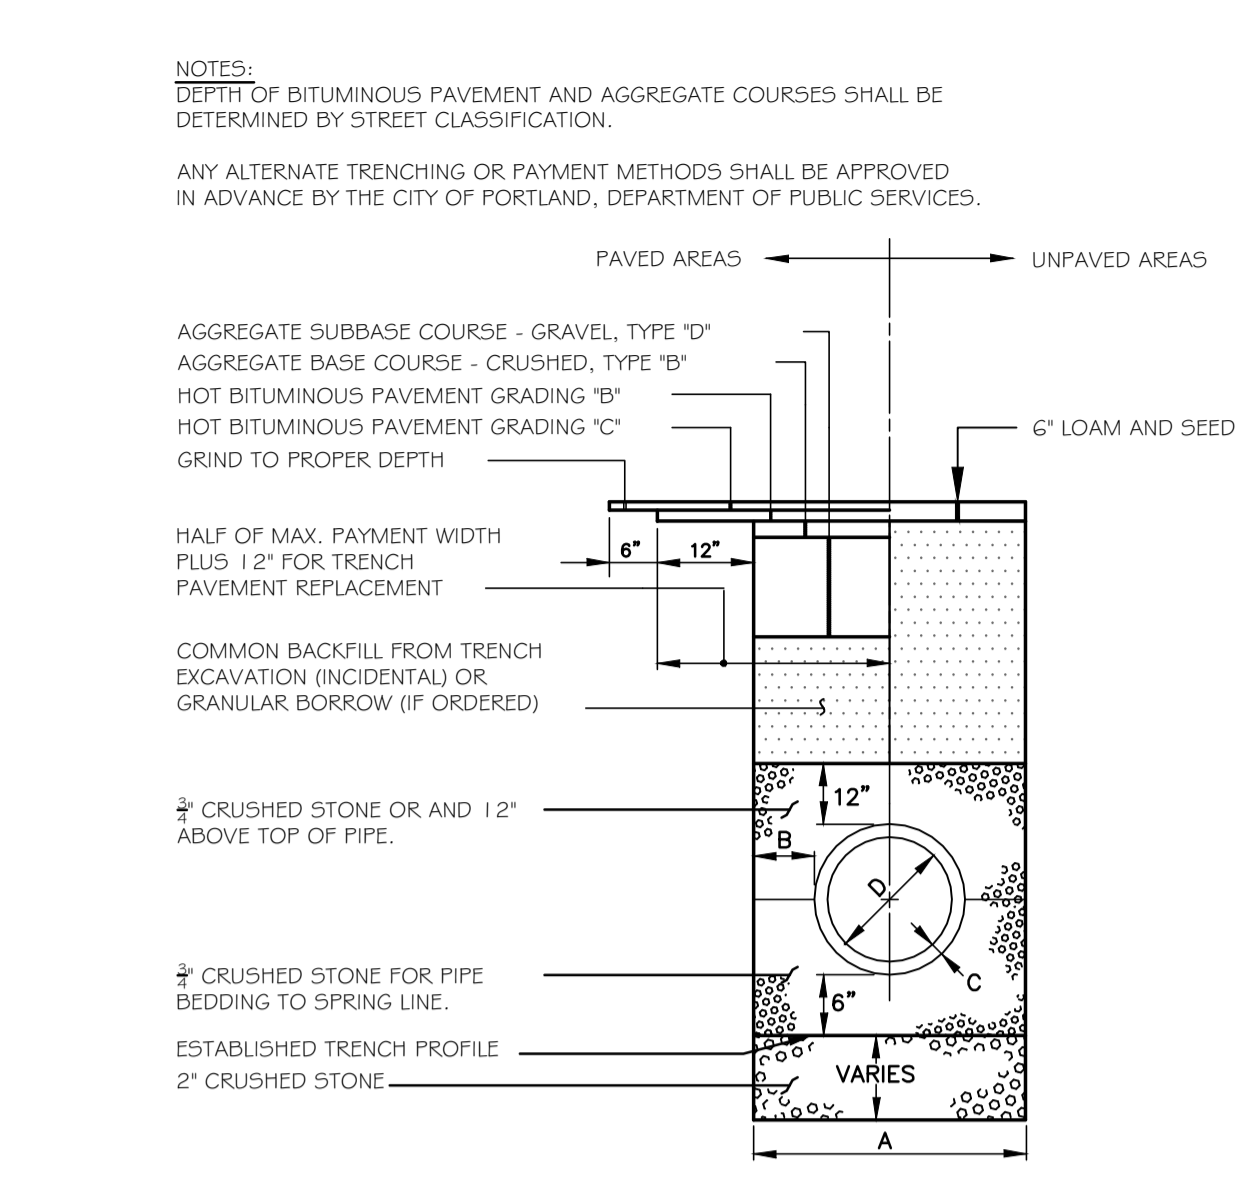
NOTES:
DEPTH OF BITUMINOUS PAVEMENT AND AGGREGATE COURSES SHALL BE DETERMINED BY STREET CLASSIFICATION.

ANY ALTERNATE TRENCHING OR PAYMENT METHODS SHALL BE APPROVED IN ADVANCE BY THE CITY OF PORTLAND, DEPARTMENT OF PUBLIC SERVICES.

PAVED AREAS

UNPAVED AREAS

AGGREGATE SUBBASE COURSE - GRAVEL, TYPE "D"
AGGREGATE BASE COURSE - CRUSHED, TYPE "B"
HOT BITUMINOUS PAVEMENT GRADING "B"
HOT BITUMINOUS PAVEMENT GRADING "C"
GRIND TO PROPER DEPTH

6" LOAM AND SEED

HALF OF MAX. PAYMENT WIDTH PLUS 12" FOR TRENCH PAVEMENT REPLACEMENT

6"

12"

COMMON BACKFILL FROM TRENCH EXCAVATION (INCIDENTAL) OR GRANULAR BORROW (IF ORDERED)

$\frac{3}{4}$" CRUSHED STONE OR AND 12" ABOVE TOP OF PIPE.

12"

B

D

C

$\frac{3}{4}$" CRUSHED STONE FOR PIPE BEDDING TO SPRING LINE.

6"

ESTABLISHED TRENCH PROFILE

2" CRUSHED STONE

VARIES

A